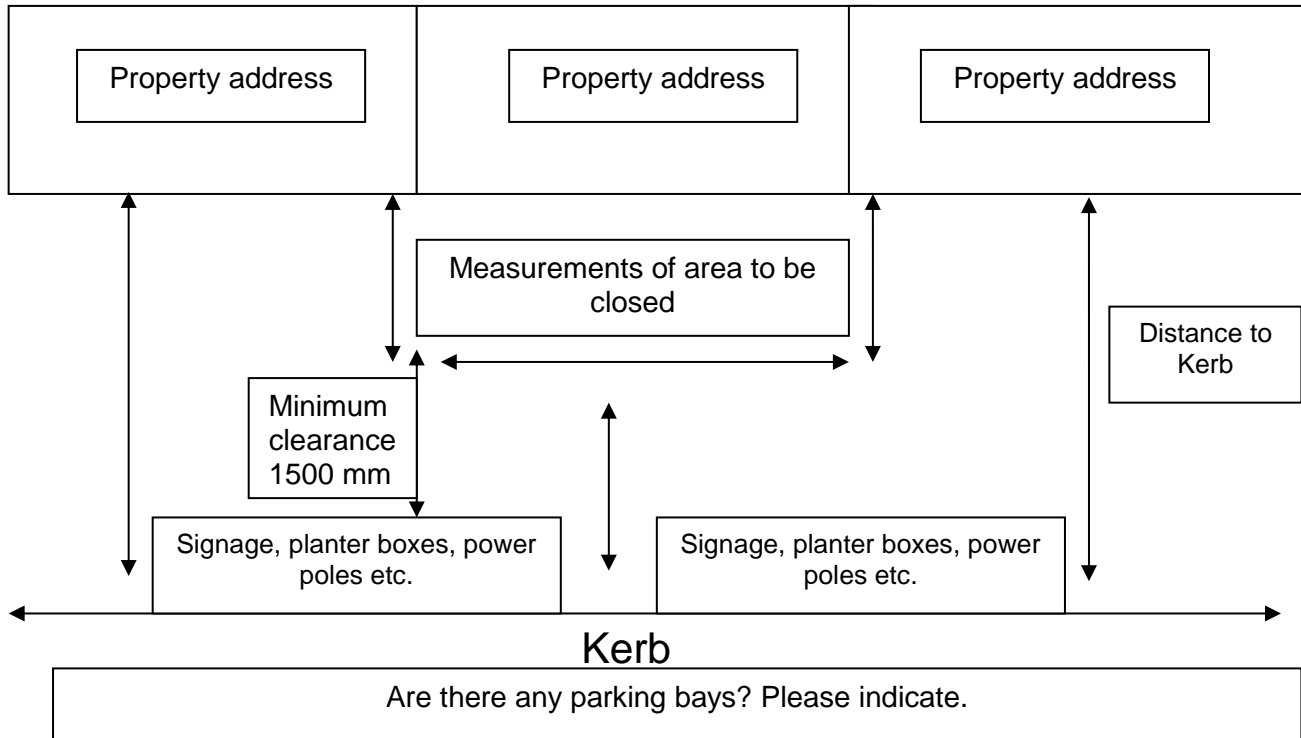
Property address

Property address

Property address

Measurements of area to be closed

Distance to Kerb

Minimum clearance 1500 mm

Signage, planter boxes, power poles etc.

Signage, planter boxes, power poles etc.

Kerb

Are there any parking bays? Please indicate.